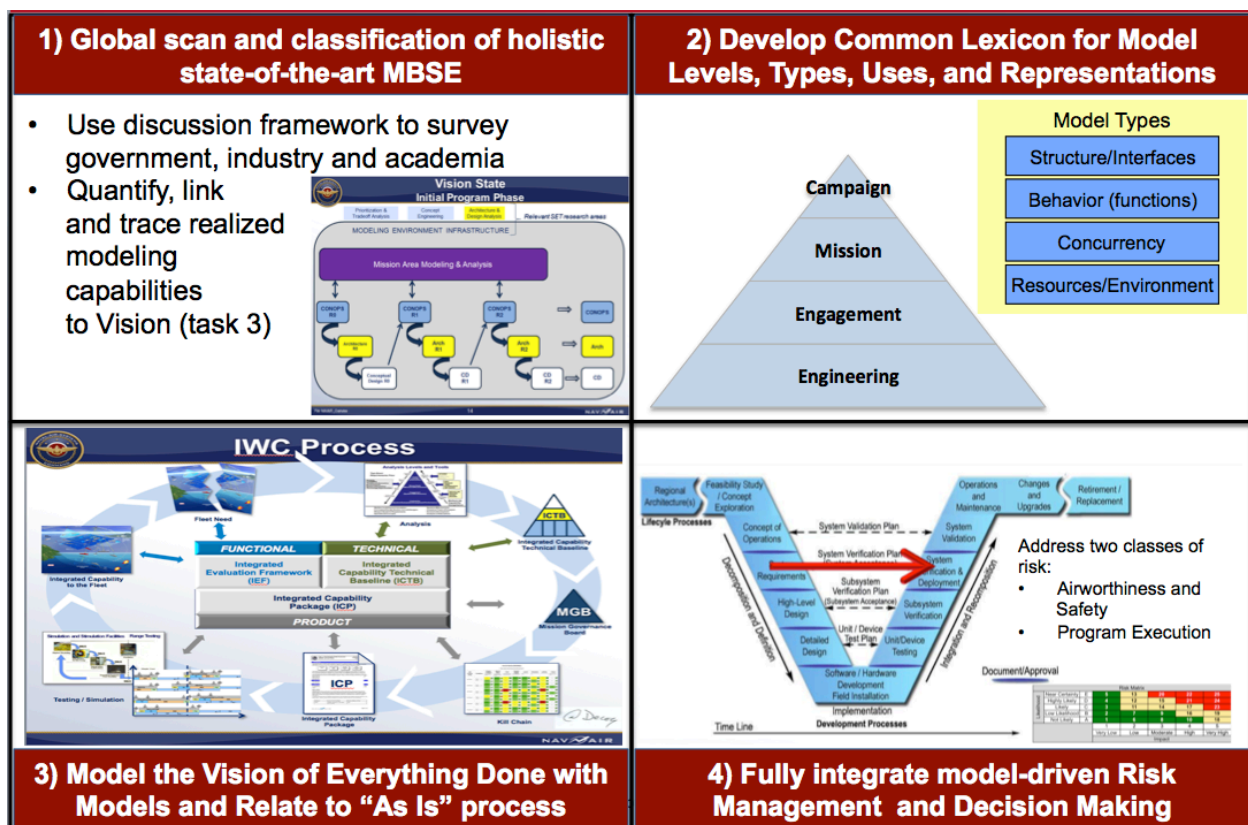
1) Global scan and classification of holistic state-of-the-art MBSE

- Use discussion framework to survey government, industry and academia
- Quantify, link and trace realized modeling capabilities to Vision (task 3)

Vision State
Initial Program Phase
Prioritization & Tradeoff Analysis
Concept Engineering
Architecture & Design Analysis
Relevant SET research areas
MODELING ENVIRONMENT INFRASTRUCTURE
Mission Area Modeling & Analysis
CONOPS R0
CONOPS R1
CONOPS R2
CONOPS
Architecture R0
Arch R1
Arch R2
Arch
Conceptual Design R0
CD R1
CD R2
CD
14
NAVAIR

2) Develop Common Lexicon for Model Levels, Types, Uses, and Representations

Campaign
Mission
Engagement
Engineering

Model Types
Structure/Interfaces
Behavior (functions)
Concurrency
Resources/Environment

IWC Process
Analysis Levels and Tools
Fleet Need
Analysis
ICTB
Integrated Capability Technical Baseline
Integrated Capability to the Fleet
FUNCTIONAL
TECHNICAL
Integrated Evaluation Framework (IEF)
Integrated Capability Technical Baseline (ICTB)
Integrated Capability Package (ICP)
PRODUCT
MGB
Mission Governance Board
Simulation and Simulation Facilities
Range Testing
Testing / Simulation
ICP
Integrated Capability Package
Kill Chain
NAVAIR

3) Model the Vision of Everything Done with Models and Relate to "As Is" process

Regional Architecture(s)
Feasibility Study / Concept Exploration
Lifecycle Processes
Concept of Operations
System Validation Plan
System Validation
Operations and Maintenance
Changes and Upgrades
Retirement / Replacement
System Verification Plan (System Acceptance)
System Verification & Deployment
Requirements
Subsystem Verification Plan (Subsystem Acceptance)
Subsystem Verification
High-Level Design
Unit / Device Test Plan
Unit/Device Testing
Detailed Design
Software / Hardware Development Field Installation
Implementation
Development Processes
Decomposition and Definition
Integration and Recomposition
Time Line
Document/Approval

Address two classes of risk:
- Airworthiness and Safety
- Program Execution

Risk Matrix
Near Certainty
Highly Likely
Likely
Low Likelihood
Not Likely
Very Low
Low
Moderate
High
Very High
Impact

4) Fully integrate model-driven Risk Management and Decision Making